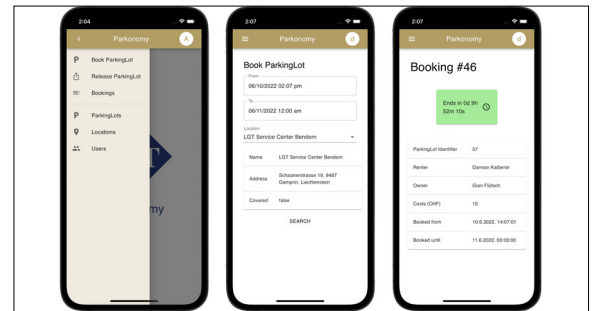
2:04

Parkonomy

A

P Book ParkingLot

Release ParkingLot

Bookings

P ParkingLots

Locations

Users

T

my

2:07

Parkonomy

d

Book ParkingLot

From
06/10/2022 02:07 pm

To
06/11/2022 12:00 am

Location
LGT Service Center Bendern

| Name | LGT Service Center Bendern |
|---|---|
| Address | Schaanerstrasse 19, 9487 Gamprin, Liechtenstein |
| Covered | false |

SEARCH

2:07

Parkonomy

d

Booking #46

Ends in 0d 9h 52m 10s

| ParkingLot Identifier | 57 |
|---|---|
| Renter | Damian Kelberer |
| Owner | Gian Flütsch |
| Costs (CHF) | 10 |
| Booked from | 10.6.2022, 14:07:01 |
| Booked until | 11.6.2022, 00:00:00 |